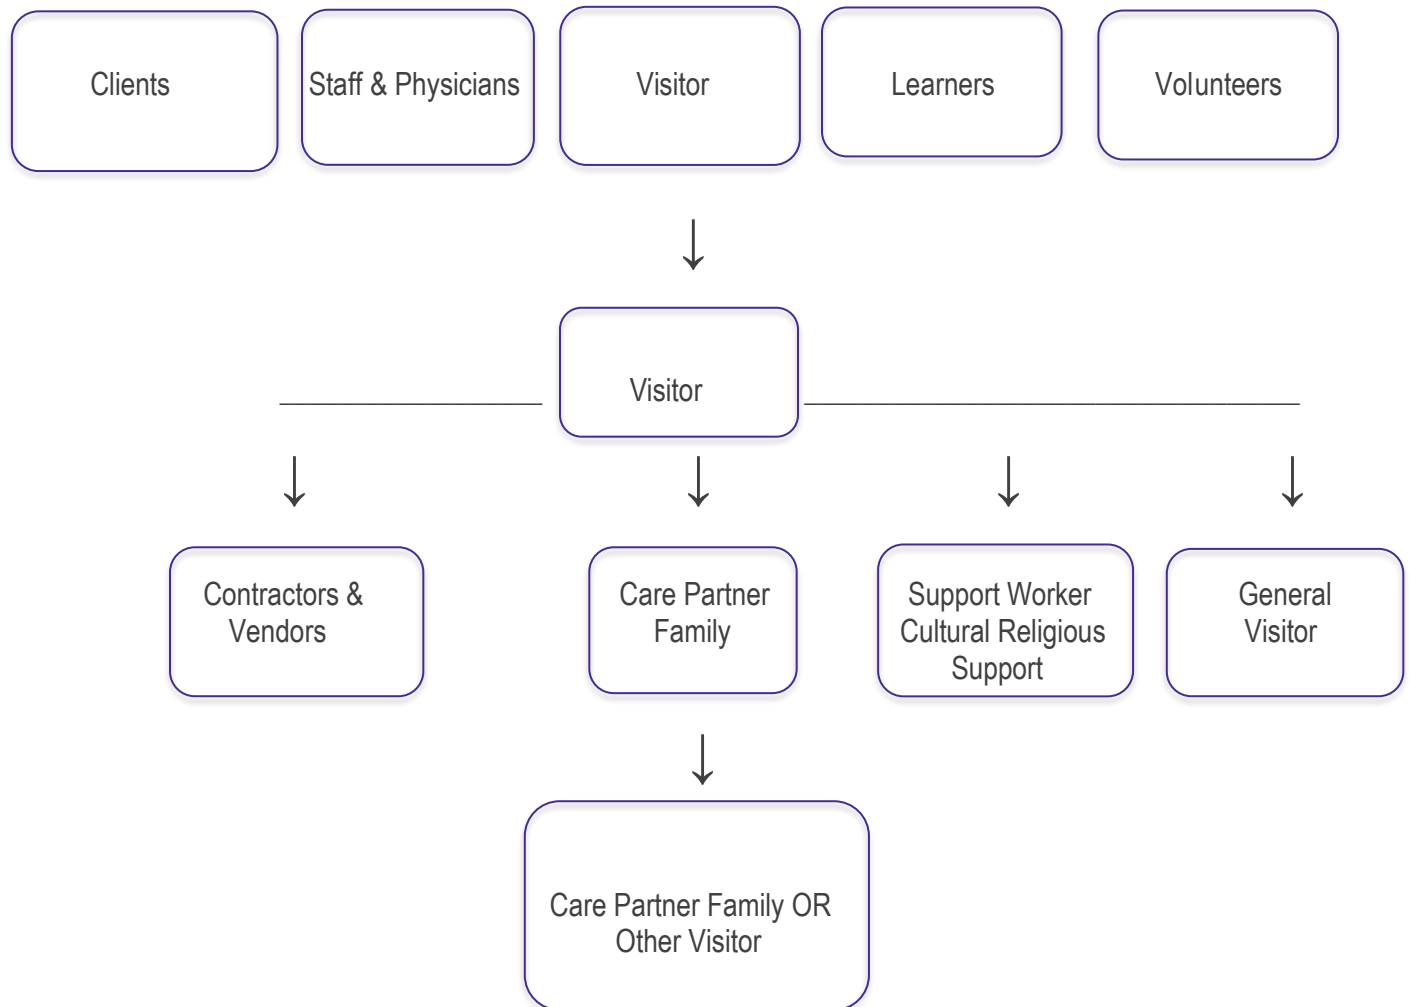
Clients

Staff & Physicians

Visitor

Learners

Volunteers

Visitor

Contractors & Vendors

Care Partner Family

Support Worker Cultural Religious Support

General Visitor

Care Partner Family OR Other Visitor